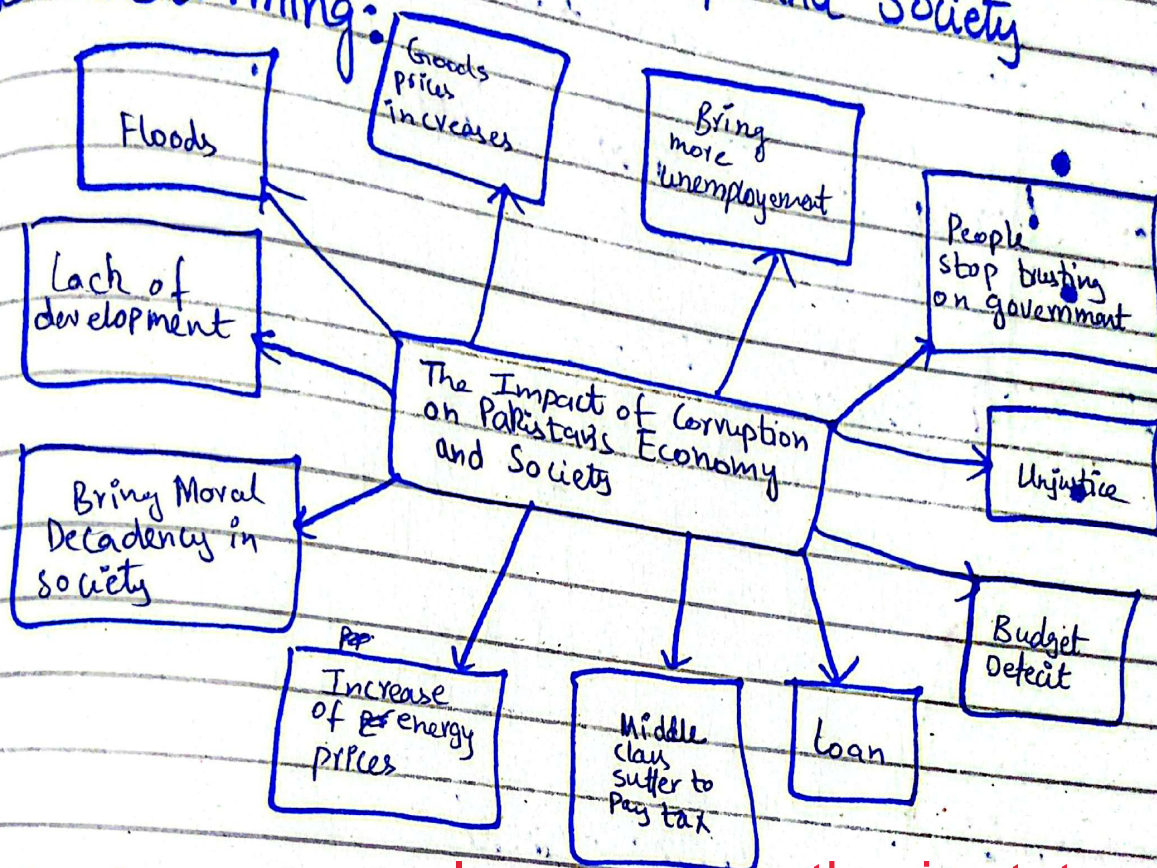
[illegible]ming: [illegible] and Society

Goods prices increases

Floods

Bring more unemployement

People stop trusting on government

Lack of development

The Impact of Corruption on Pakistan's Economy and Society

Unjustice

Bring Moral Decadency in society

Budget Deficit

Increase of energy prices

Middle class suffer to Pay tax

Loan